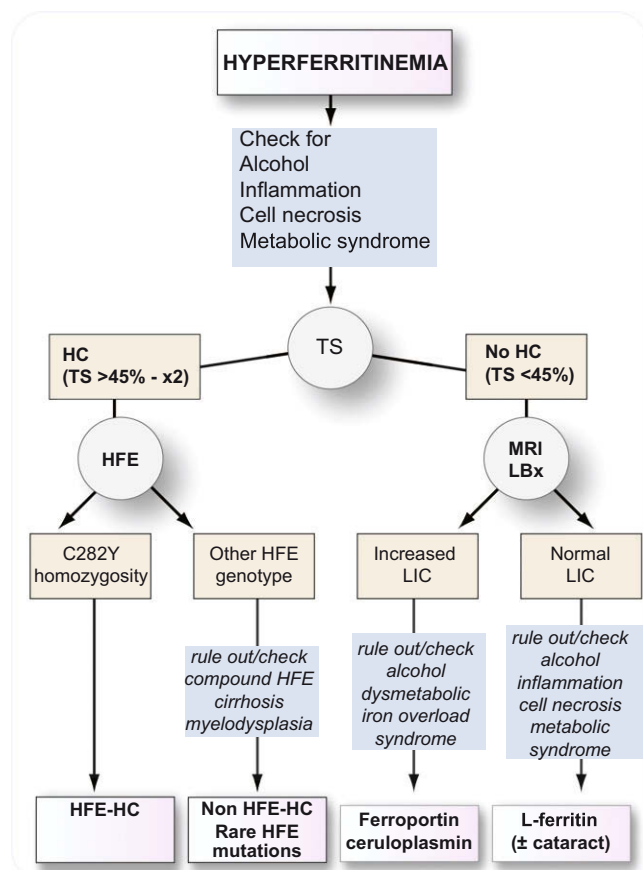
HYPERFERRITINEMIA

Check for
Alcohol
Inflammation
Cell necrosis
Metabolic syndrome

TS

HC
(TS >45% - x2)

No HC
(TS <45%)

HFE

MRI
LBx

C282Y
homozygosity

Other HFE
genotype

Increased
LIC

Normal
LIC

rule out/check
compound HFE
cirrhosis
myelodysplasia

rule out/check
alcohol
dysmetabolic
iron overload
syndrome

rule out/check
alcohol
inflammation
cell necrosis
metabolic
syndrome

HFE-HC

Non HFE-HC
Rare HFE
mutations

Ferroportin
ceruloplasmin

L-ferritin
(± cataract)